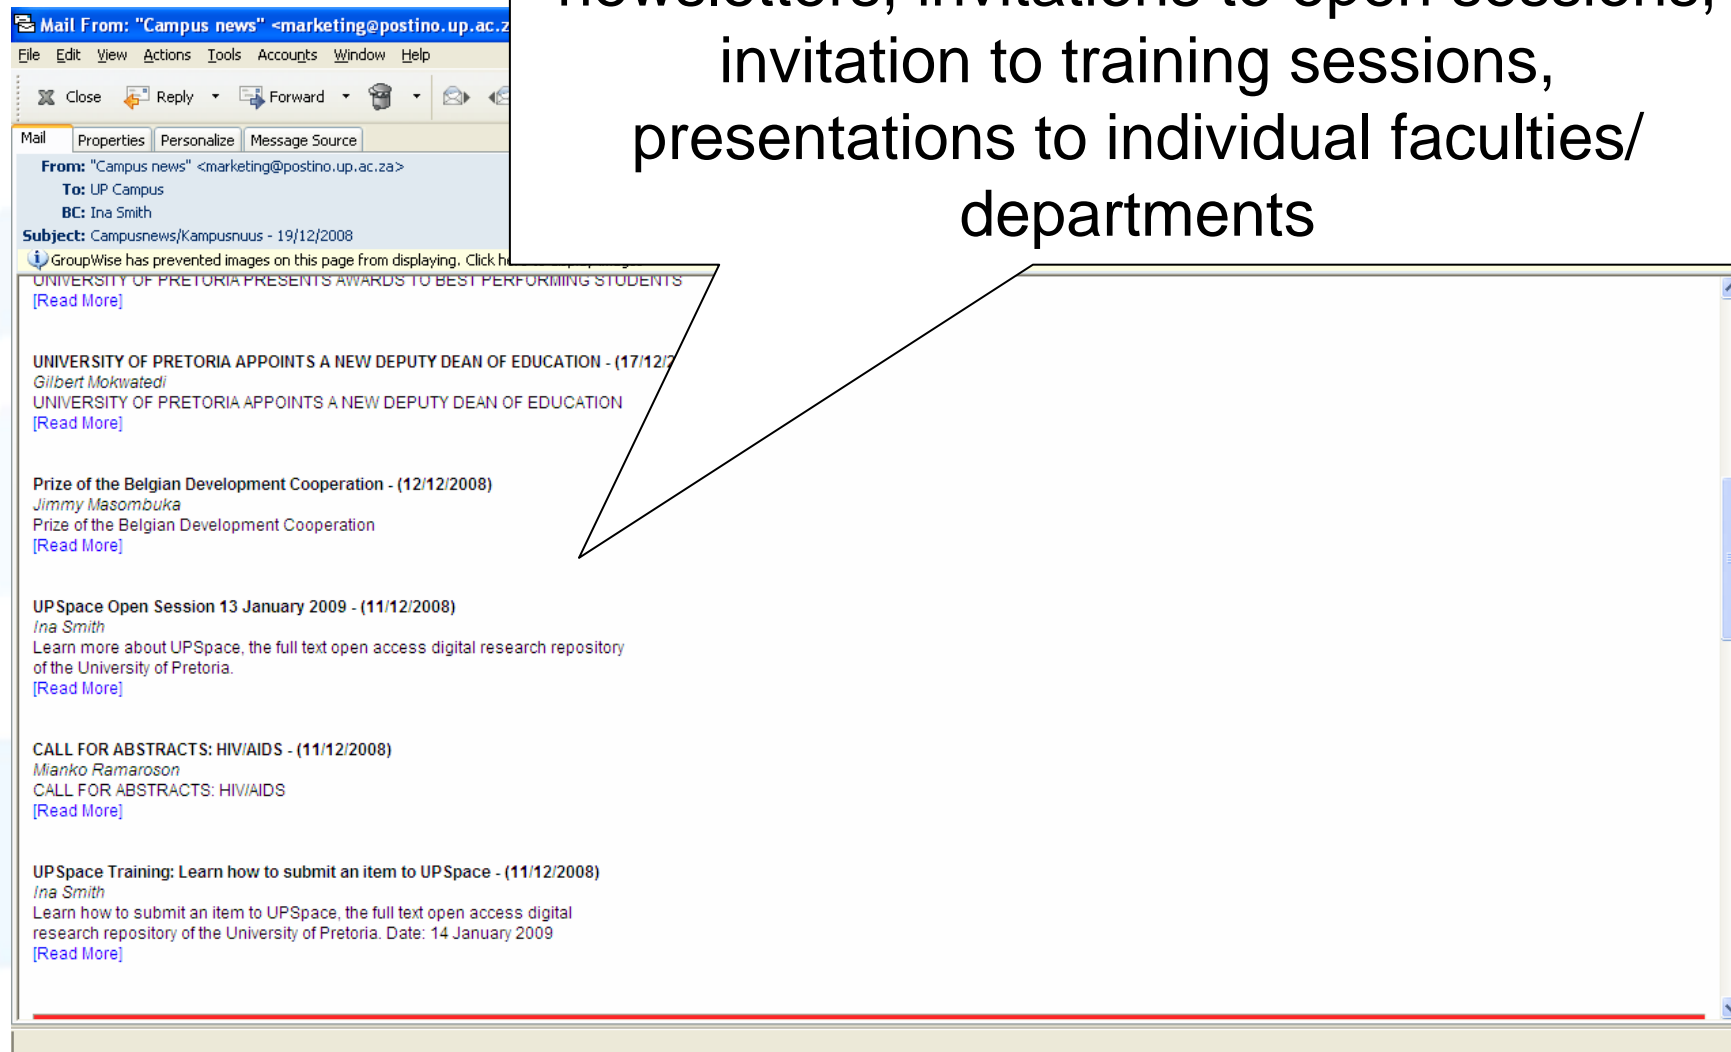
Mail From: "Campus news" <marketing@postino.up.ac.z

File Edit View Actions Tools Accounts Window Help

Close Reply Forward

Mail Properties Personalize Message Source

From: "Campus news" <marketing@postino.up.ac.za>
To: UP Campus
BC: Ina Smith
Subject: Campusnews/Kampusnuus - 19/12/2008

GroupWise has prevented images on this page from displaying. Click he

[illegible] invitation to training sessions, presentations to individual faculties/ departments

UNIVERSITY OF PRETORIA PRESENTS AWARDS TO BEST PERFORMING STUDENTS
[Read More]

UNIVERSITY OF PRETORIA APPOINTS A NEW DEPUTY DEAN OF EDUCATION - (17/12/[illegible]
Gilbert Mokwatedi
UNIVERSITY OF PRETORIA APPOINTS A NEW DEPUTY DEAN OF EDUCATION
[Read More]

Prize of the Belgian Development Cooperation - (12/12/2008)
Jimmy Masombuka
Prize of the Belgian Development Cooperation
[Read More]

UPSpace Open Session 13 January 2009 - (11/12/2008)
Ina Smith
Learn more about UPSpace, the full text open access digital research repository of the University of Pretoria.
[Read More]

CALL FOR ABSTRACTS: HIV/AIDS - (11/12/2008)
Mianko Ramaroson
CALL FOR ABSTRACTS: HIV/AIDS
[Read More]

UPSpace Training: Learn how to submit an item to UPSpace - (11/12/2008)
Ina Smith
Learn how to submit an item to UPSpace, the full text open access digital research repository of the University of Pretoria. Date: 14 January 2009
[Read More]